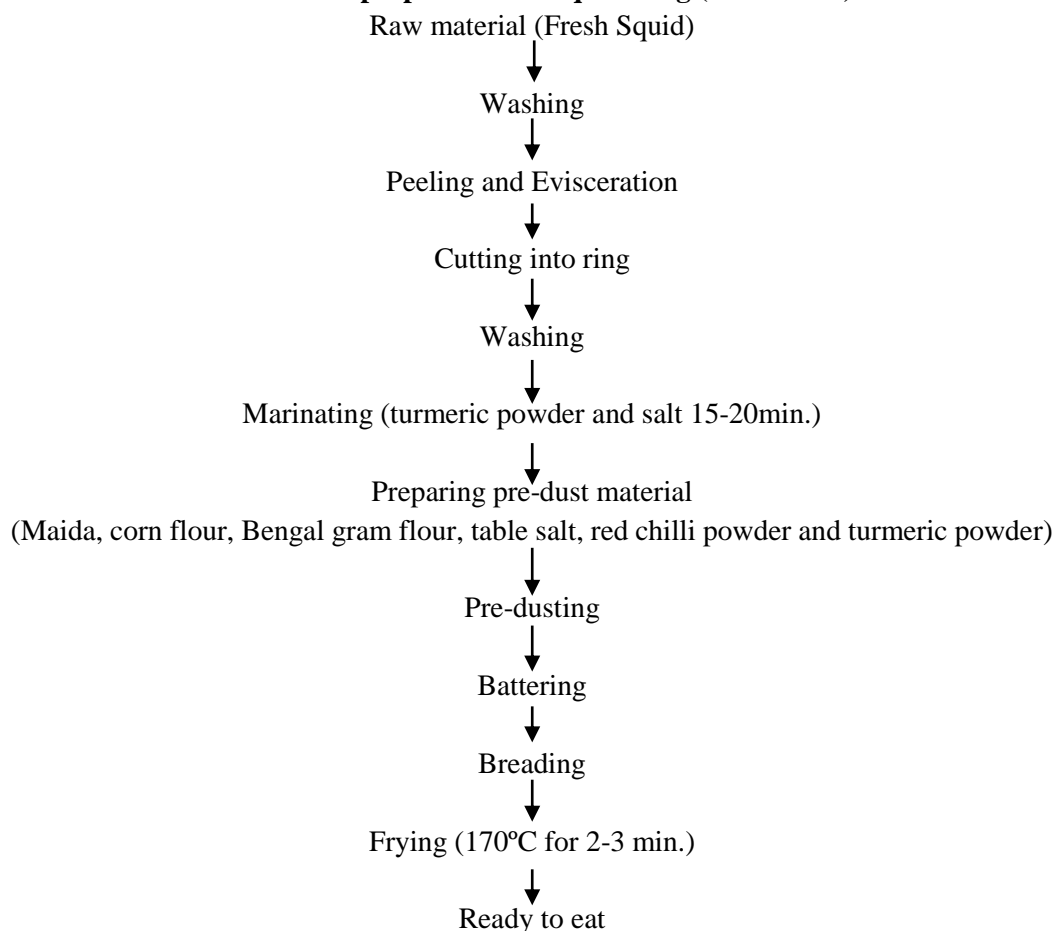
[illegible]

Raw material (Fresh Squid)

Washing

Peeling and Evisceration

Cutting into ring

Washing

Marinating (turmeric powder and salt 15-20min.)

Preparing pre-dust material
(Maida, corn flour, Bengal gram flour, table salt, red chilli powder and turmeric powder)

Pre-dusting

Battering

Breading

Frying (170ºC for 2-3 min.)

Ready to eat